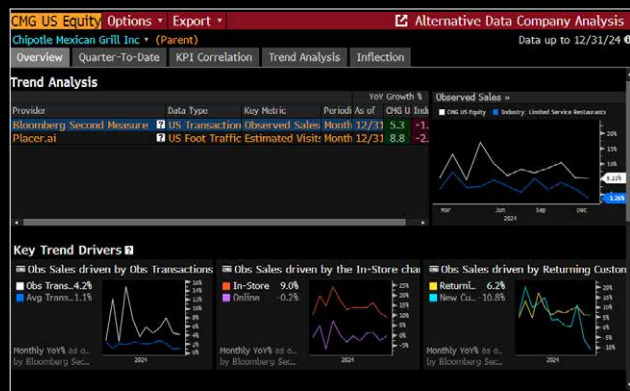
CMG US Equity Options ▾ Export ▾ Alternative Data Company Analysis

Chipotle Mexican Grill Inc ▾ (Parent) Data up to 12/31/24

Overview Quarter-To-Date KPI Correlation Trend Analysis Inflection

Trend Analysis

YoY Growth %

| Provider | Data Type | Key Metric | Periodi | As of | CMG U | Indu |
|---|---|---|---|---|---|---|
| Bloomberg Second Measure | US Transaction | Observed Sales | Month | 12/31 | 5.3 | -1. |
| Placer.ai | US Foot Traffic | Estimated Visit | Month | 12/31 | 8.8 | -2. |

Observed Sales »

CMG US Equity Industry: Limited Service Restaurants

20%
15%
10%
5.33%
0%
-1.26%

Mar Jun Sep Dec
2024

Key Trend Drivers

Obs Sales driven by Obs Transactions
Obs Trans... 4.2%
Avg Trans... 1.1%
10%
8%
6%
4%
2%
0%
-2%
-4%
2024
Monthly YoY% as o...
by Bloomberg Sec...

Obs Sales driven by the In-Store cha
In-Store 9.0%
Online -0.2%
25%
20%
15%
10%
5%
0%
-5%
2024
Monthly YoY% as o...
by Bloomberg Sec...

Obs Sales driven by Returning Custon
Returni... 6.2%
New Cu... -10.8%
20%
15%
10%
5%
0%
-5%
-10%
2024
Monthly YoY% as o...
by Bloomberg Sec...